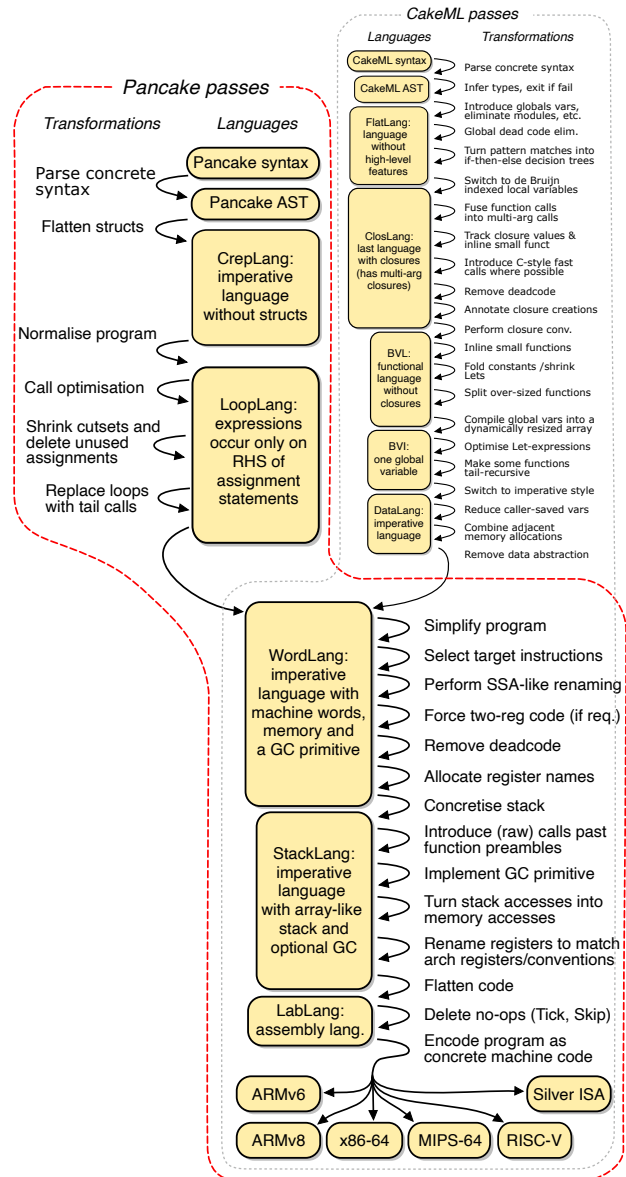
CakeML passes

Languages

Transformations

CakeML syntax

Parse concrete syntax

CakeML AST

Infer types, exit if fail

Introduce globals vars, eliminate modules, etc.

FlatLang: language without high-level features

Global dead code elim.

Turn pattern matches into if-then-else decision trees

Switch to de Bruijn indexed local variables

ClosLang: last language with closures (has multi-arg closures)

Fuse function calls into multi-arg calls

Track closure values & inline small funct

Introduce C-style fast calls where possible

Remove deadcode

Annotate closure creations

Perform closure conv.

BVL: functional language without closures

Inline small functions

Fold constants /shrink Lets

Split over-sized functions

Compile global vars into a dynamically resized array

BVI: one global variable

Optimise Let-expressions

Make some functions tail-recursive

Switch to imperative style

DataLang: imperative language

Reduce caller-saved vars

Combine adjacent memory allocations

Remove data abstraction

Pancake passes

Transformations

Languages

Parse concrete syntax

Pancake syntax

Pancake AST

Flatten structs

CrepLang: imperative language without structs

Normalise program

Call optimisation

LoopLang: expressions occur only on RHS of assignment statements

Shrink cutsets and delete unused assignments

Replace loops with tail calls

WordLang: imperative language with machine words, memory and a GC primitive

Simplify program

Select target instructions

Perform SSA-like renaming

Force two-reg code (if req.)

Remove deadcode

Allocate register names

Concretise stack

StackLang: imperative language with array-like stack and optional GC

Introduce (raw) calls past function preambles

Implement GC primitive

Turn stack accesses into memory accesses

Rename registers to match arch registers/conventions

Flatten code

LabLang: assembly lang.

Delete no-ops (Tick, Skip)

Encode program as concrete machine code

ARMv6

Silver ISA

ARMv8

x86-64

MIPS-64

RISC-V